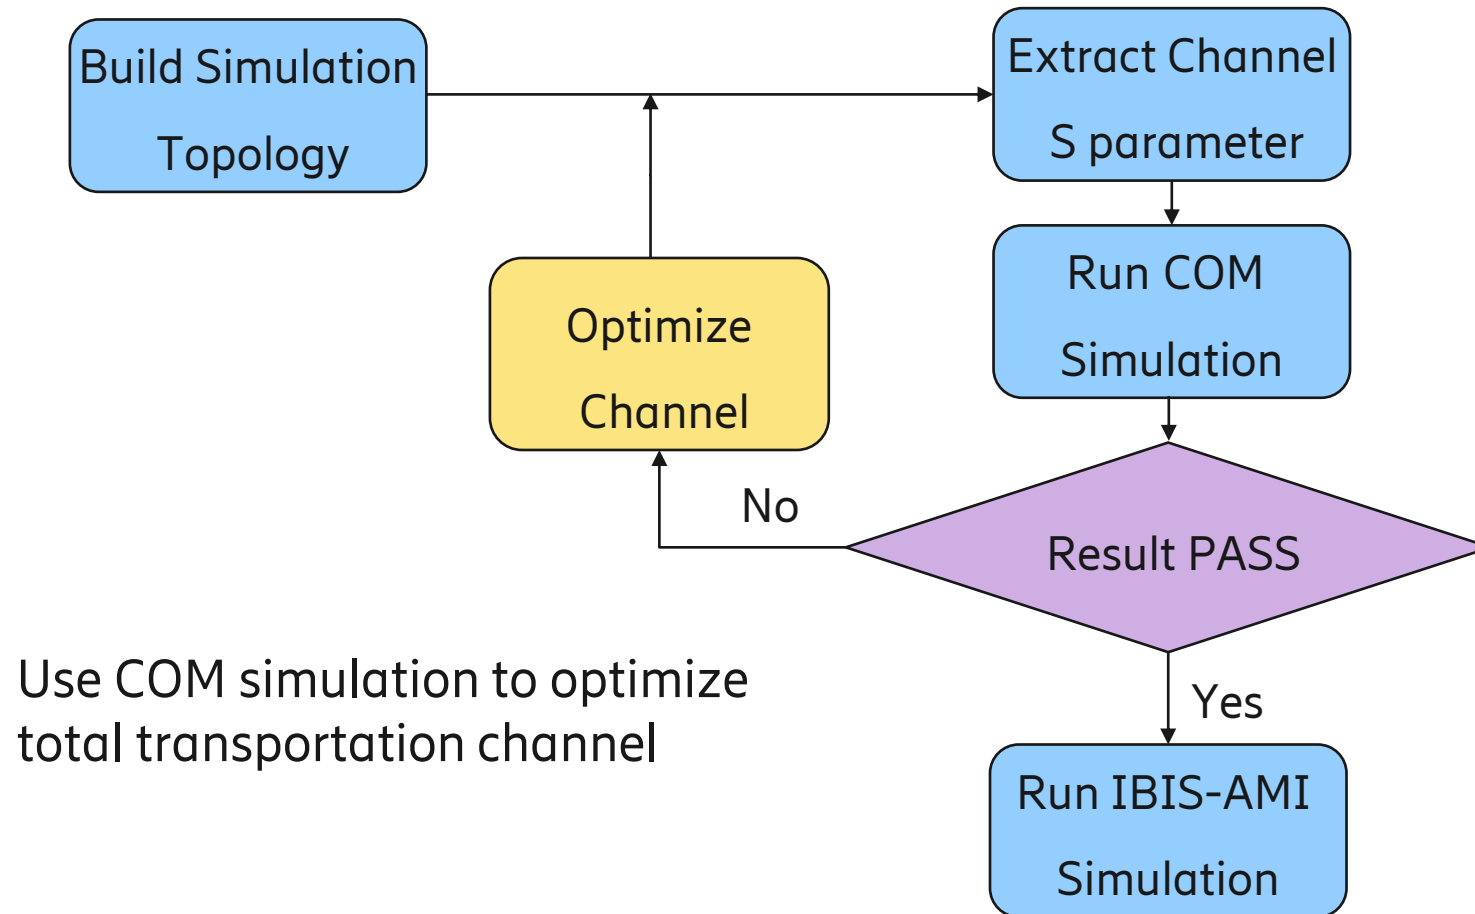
Build Simulation Topology

Extract Channel S parameter

Run COM Simulation

Optimize Channel

No

Result PASS

Yes

Run IBIS-AMI Simulation

Use COM simulation to optimize total transportation channel